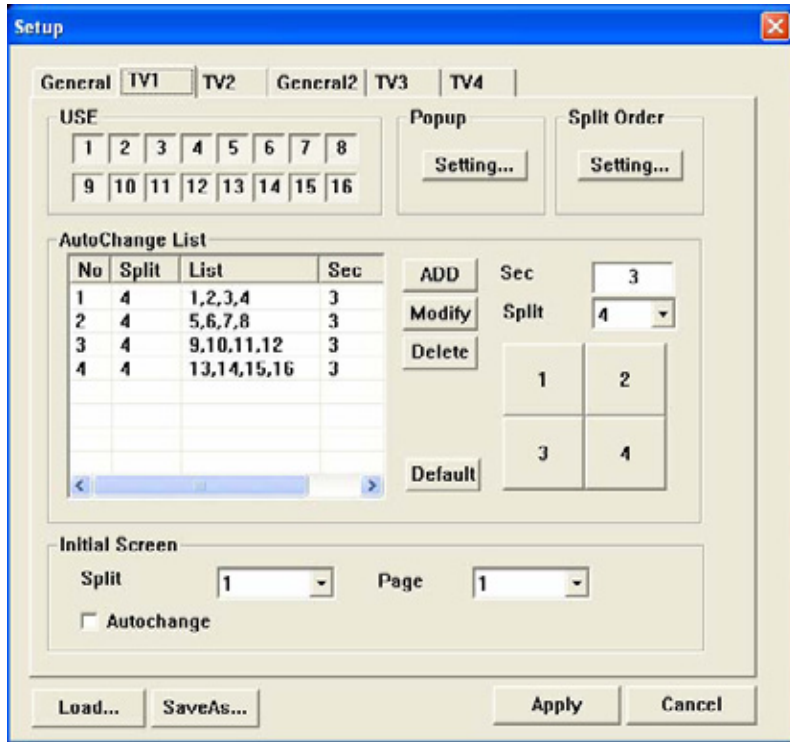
Setup

General TV1 TV2 General2 TV3 TV4

USE
1 2 3 4 5 6 7 8
9 10 11 12 13 14 15 16

Popup
Setting...

Split Order
Setting...

AutoChange List

| No | Split | List | Sec |
|---|---|---|---|
| 1 | 4 | 1,2,3,4 | 3 |
| 2 | 4 | 5,6,7,8 | 3 |
| 3 | 4 | 9,10,11,12 | 3 |
| 4 | 4 | 13,14,15,16 | 3 |

ADD
Modify
Delete
Default

Sec 3
Split 4

1 2
3 4

Initial Screen
Split 1 Page 1
Autochange

Load... SaveAs... Apply Cancel